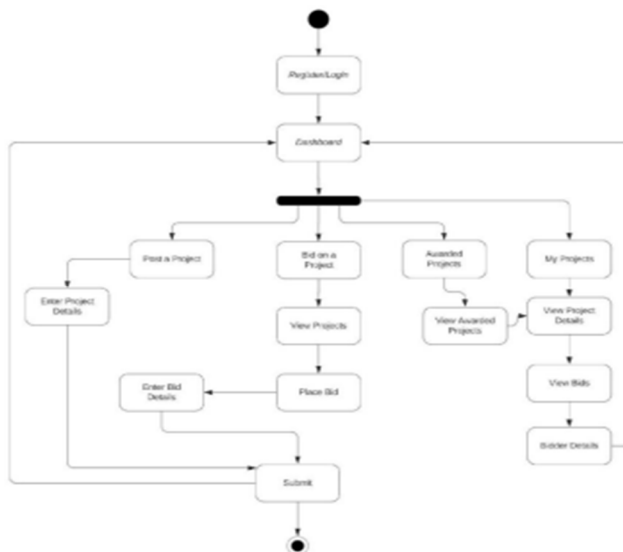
Register/Login

Dashboard

Post a Project

Bid on a Project

Awarded Projects

My Projects

Enter Project Details

View Projects

View Awarded Projects

View Project Details

Enter Bid Details

Place Bid

View Bids

Bidder Details

Submit